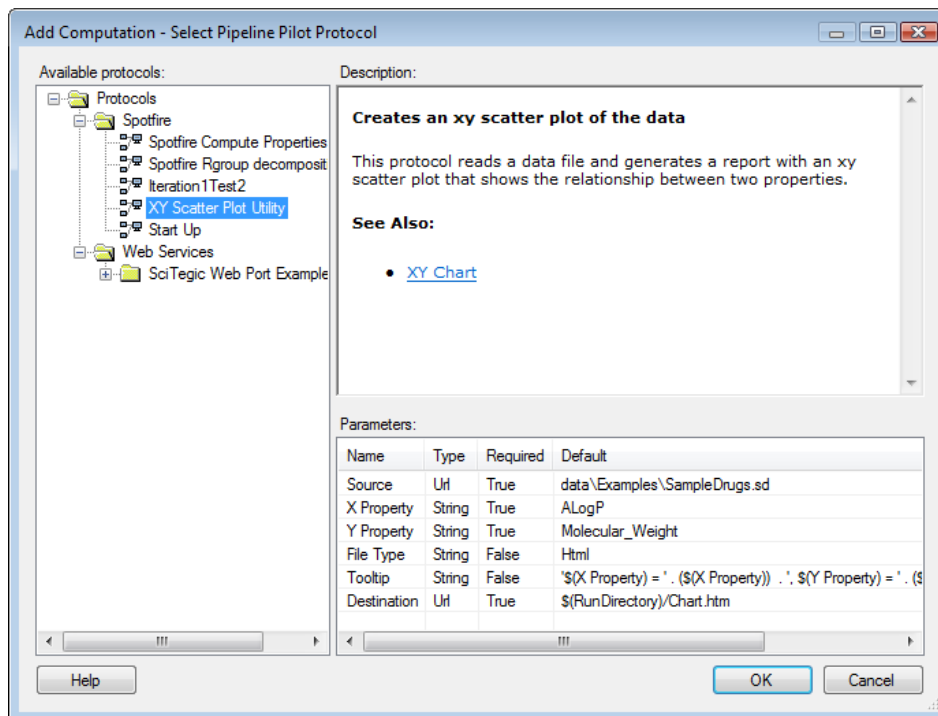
Add Computation - Select Pipeline Pilot Protocol

Available protocols:

Protocols
Spotfire
Spotfire Compute Properties
Spotfire Rgroup decomposit
Iteration1Test2
XY Scatter Plot Utility
Start Up
Web Services
SciTegic Web Port Example

Description:

**Creates an xy scatter plot of the data**

This protocol reads a data file and generates a report with an xy scatter plot that shows the relationship between two properties.

**See Also:**

• XY Chart

Parameters:

| Name | Type | Required | Default |
|---|---|---|---|
| Source | Url | True | data\Examples\SampleDrugs.sd |
| X Property | String | True | ALogP |
| Y Property | String | True | Molecular_Weight |
| File Type | String | False | Html |
| Tooltip | String | False | '$(X Property) = ' . ($(X Property)) . ', $(Y Property) = ' . ($ |
| Destination | Url | True | $(RunDirectory)/Chart.htm |

Help

OK

Cancel